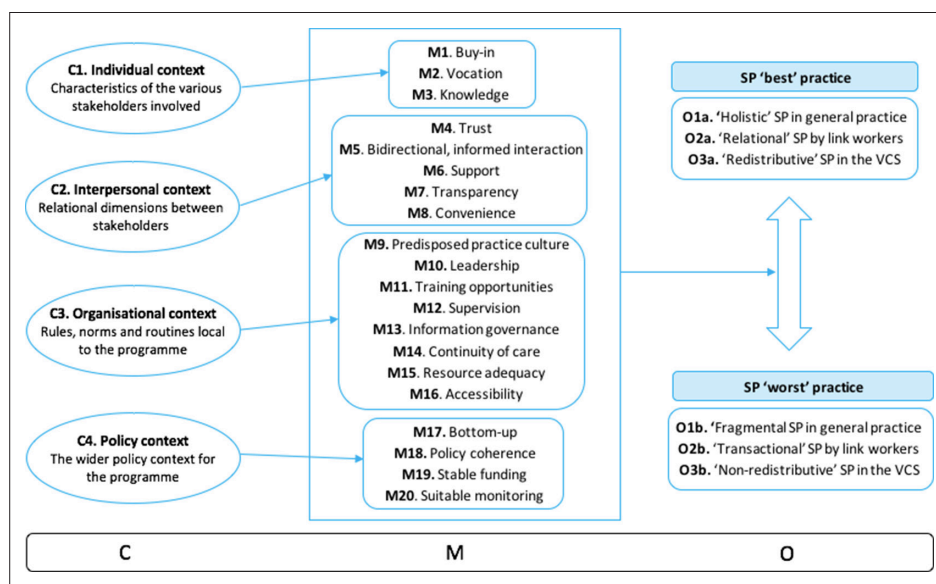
**C1. Individual context**
Characteristics of the various stakeholders involved

**C2. Interpersonal context**
Relational dimensions between stakeholders

**C3. Organisational context**
Rules, norms and routines local to the programme

**C4. Policy context**
The wider policy context for the programme

**M1.** Buy-in
**M2.** Vocation
**M3.** Knowledge

**M4.** Trust
**M5.** Bidirectional, informed interaction
**M6.** Support
**M7.** Transparency
**M8.** Convenience

**M9.** Predisposed practice culture
**M10.** Leadership
**M11.** Training opportunities
**M12.** Supervision
**M13.** Information governance
**M14.** Continuity of care
**M15.** Resource adequacy
**M16.** Accessibility

**M17.** Bottom-up
**M18.** Policy coherence
**M19.** Stable funding
**M20.** Suitable monitoring

**SP 'best' practice**

**O1a. '**Holistic' SP in general practice
**O2a.** 'Relational' SP by link workers
**O3a.** 'Redistributive' SP in the VCS

**SP 'worst' practice**

**O1b. '**Fragmental SP in general practice
**O2b.** 'Transactional' SP by link workers
**O3b.** 'Non-redistributive' SP in the VCS

C M O